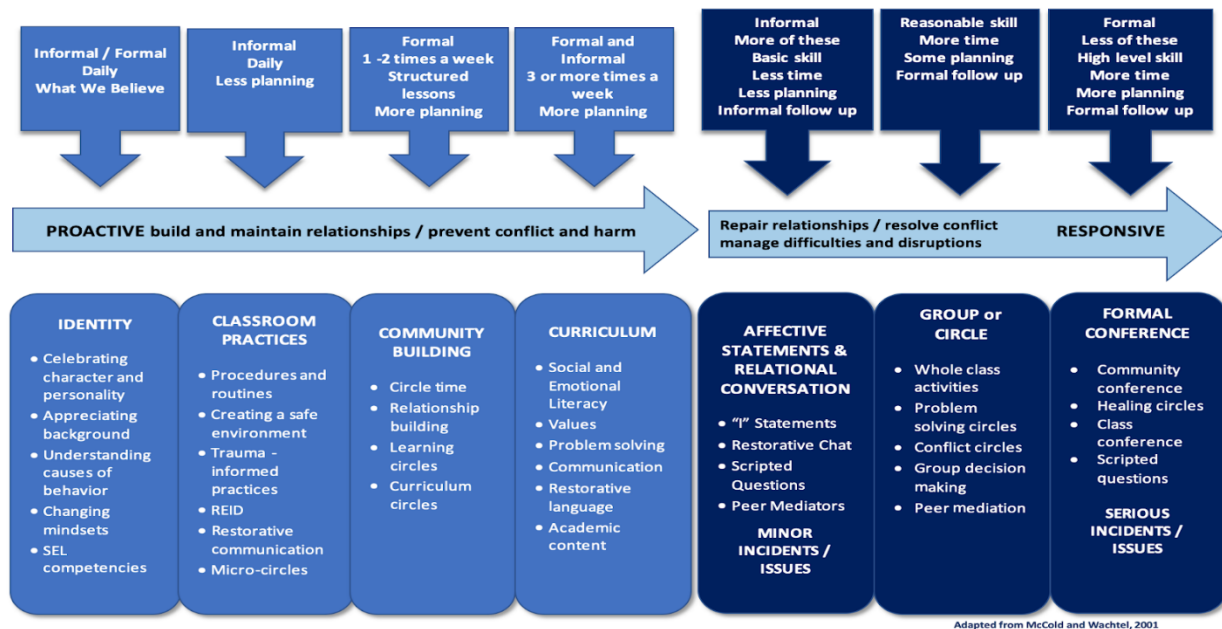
Informal / Formal
Daily
What We Believe

Informal
Daily
Less planning

Formal
1 -2 times a week
Structured lessons
More planning

Formal and Informal
3 or more times a week
More planning

Informal
More of these
Basic skill
Less time
Less planning
Informal follow up

Reasonable skill
More time
Some planning
Formal follow up

Formal
Less of these
High level skill
More time
More planning
Formal follow up

PROACTIVE build and maintain relationships / prevent conflict and harm

Repair relationships / resolve conflict manage difficulties and disruptions

RESPONSIVE

IDENTITY
- Celebrating character and personality
- Appreciating background
- Understanding causes of behavior
- Changing mindsets
- SEL competencies

CLASSROOM PRACTICES
- Procedures and routines
- Creating a safe environment
- Trauma - informed practices
- REID
- Restorative communication
- Micro-circles

COMMUNITY BUILDING
- Circle time
- Relationship building
- Learning circles
- Curriculum circles

CURRICULUM
- Social and Emotional Literacy
- Values
- Problem solving
- Communication
- Restorative language
- Academic content

AFFECTIVE STATEMENTS & RELATIONAL CONVERSATION
- "I" Statements
- Restorative Chat
- Scripted Questions
- Peer Mediators

MINOR INCIDENTS / ISSUES

GROUP or CIRCLE
- Whole class activities
- Problem solving circles
- Conflict circles
- Group decision making
- Peer mediation

FORMAL CONFERENCE
- Community conference
- Healing circles
- Class conference
- Scripted questions

SERIOUS INCIDENTS / ISSUES

Adapted from McCold and Wachtel, 2001